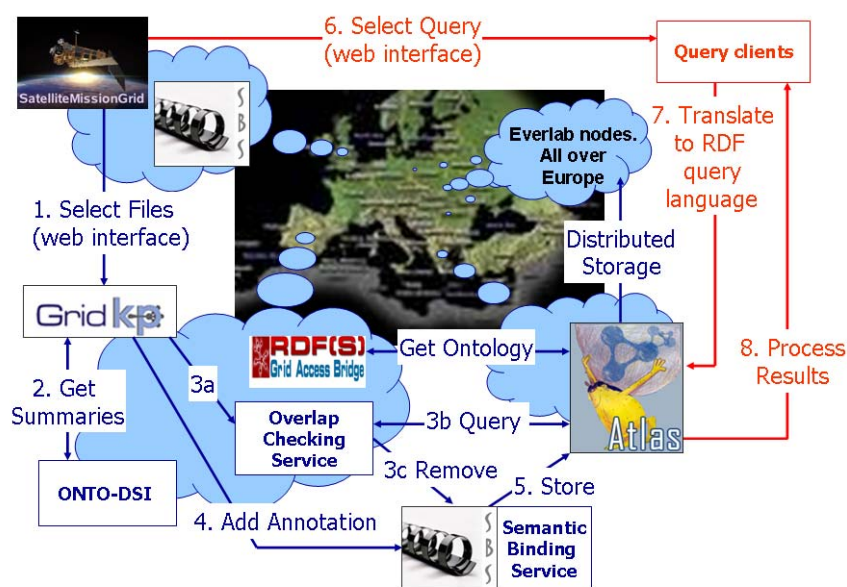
6. Select Query (web interface)

Query clients

SatelliteMissionGrid

SBS

7. Translate to RDF query language

Everlab nodes. All over Europe

1. Select Files (web interface)

Distributed Storage

Grid kp

RDF(S) Grid Access Bridge

Get Ontology

8. Process Results

2. Get Summaries

3a

Overlap Checking Service

3b Query

Atlas

3c Remove

5. Store

ONTO-DSI

4. Add Annotation

SBS

Semantic Binding Service